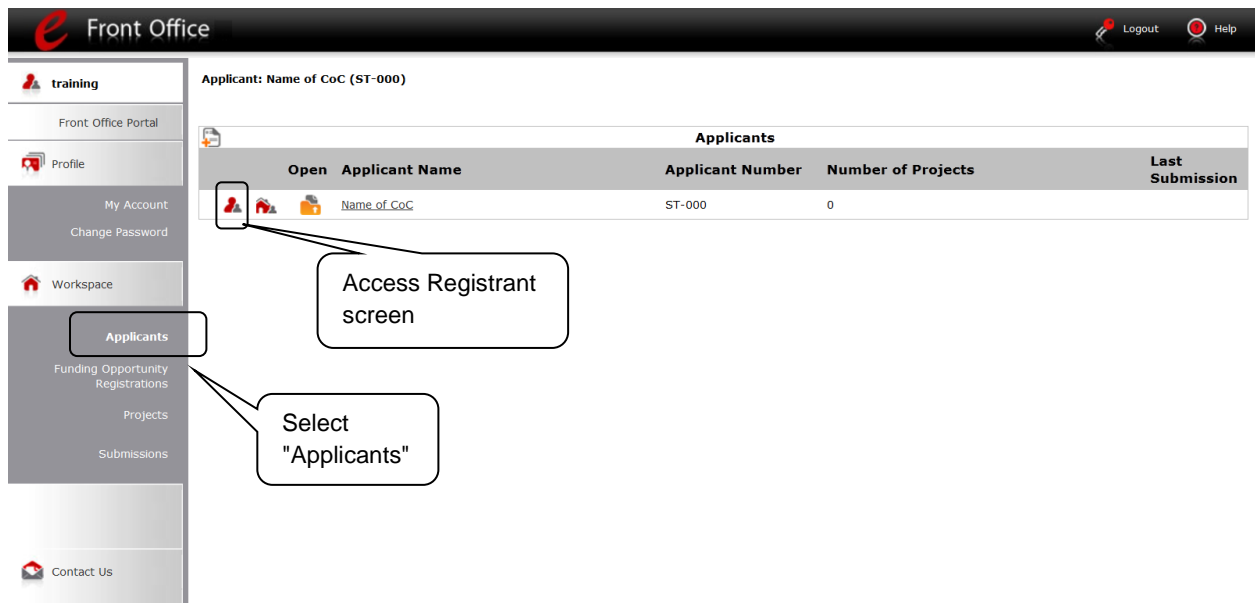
e Front Office

Logout

Help

training

Front Office Portal

Profile

My Account

Change Password

Workspace

Applicants

Funding Opportunity Registrations

Projects

Submissions

Contact Us

Applicant: Name of CoC (ST-000)

Applicants

|  |  | Open | Applicant Name | Applicant Number | Number of Projects | Last Submission |
|---|---|---|---|---|---|---|
|  |  |  | Name of CoC | ST-000 | 0 |  |

Access Registrant screen

Select "Applicants"